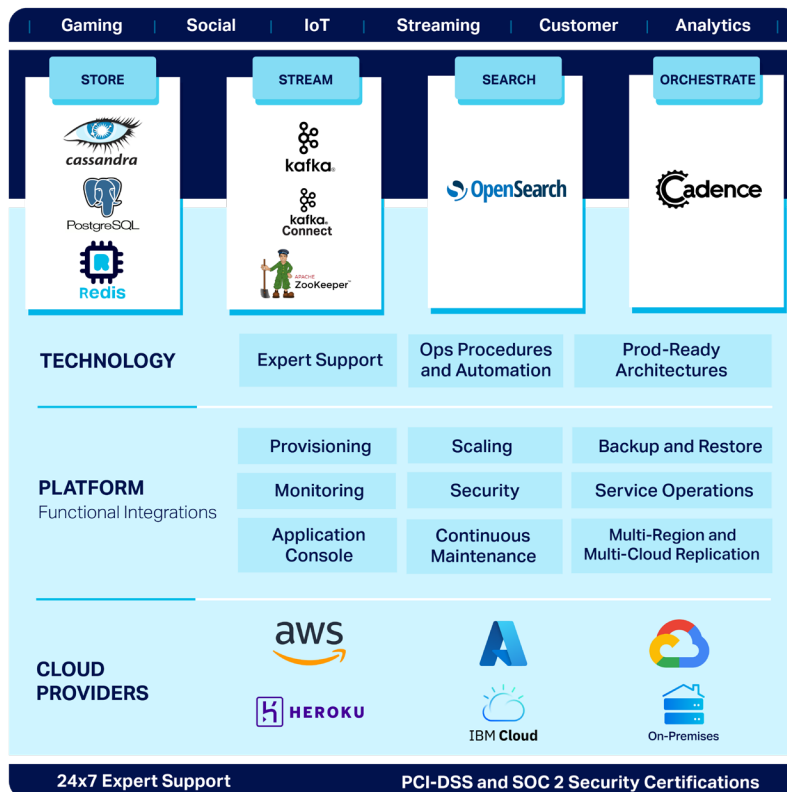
Gaming | Social | IoT | Streaming | Customer | Analytics

STORE

cassandra

PostgreSQL

Redis

STREAM

kafka

kafka Connect

APACHE ZooKeeper

SEARCH

OpenSearch

ORCHESTRATE

Cadence

TECHNOLOGY

Expert Support

Ops Procedures and Automation

Prod-Ready Architectures

PLATFORM
Functional Integrations

Provisioning

Scaling

Backup and Restore

Monitoring

Security

Service Operations

Application Console

Continuous Maintenance

Multi-Region and Multi-Cloud Replication

CLOUD PROVIDERS

aws

HEROKU

IBM Cloud

On-Premises

24x7 Expert Support

PCI-DSS and SOC 2 Security Certifications